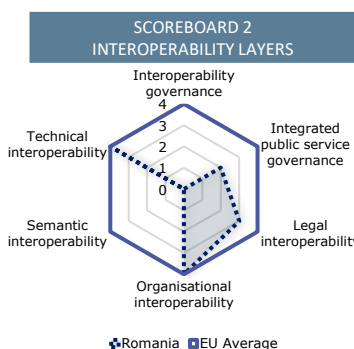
SCOREBOARD 2
INTEROPERABILITY LAYERS

Interoperability governance

4
3
2
1
0

Integrated public service governance

Legal interoperability

Organisational interoperability

Semantic interoperability

Technical interoperability

Romania EU Average